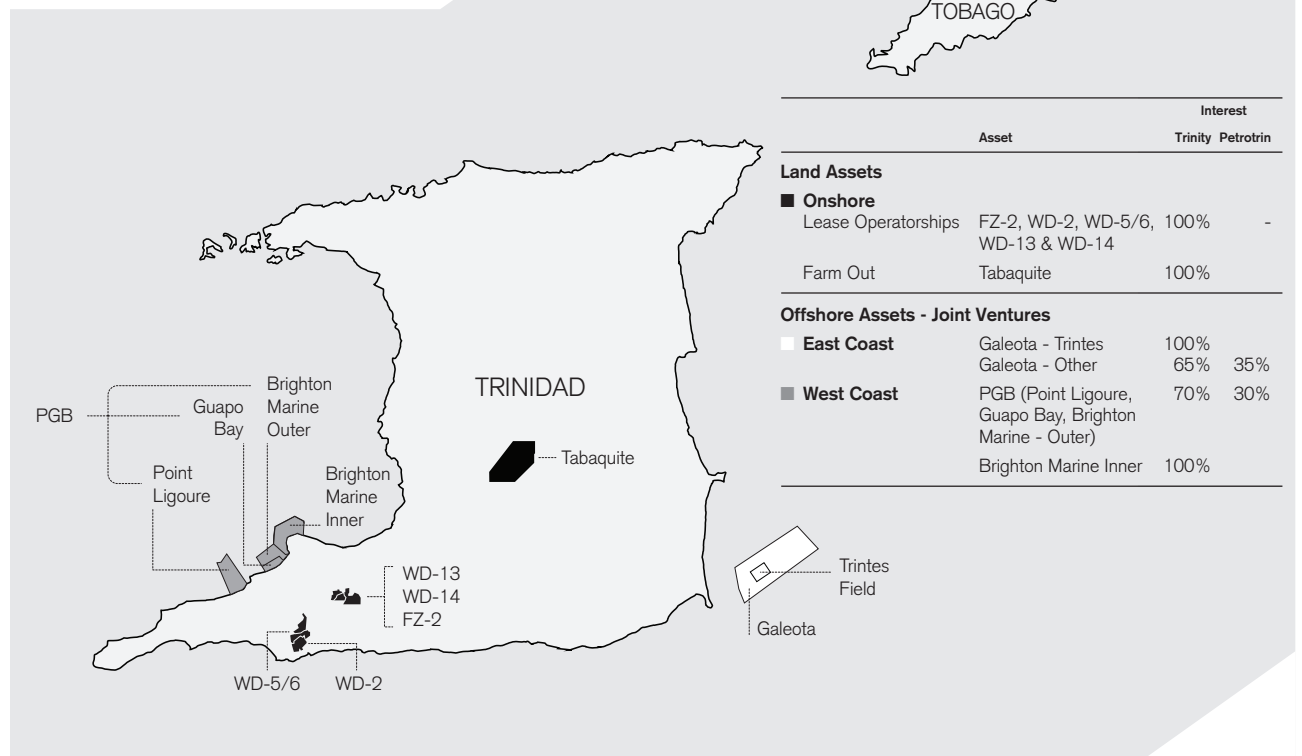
TOBAGO

| Asset | | Interest Trinity | Petrotrin |
|---|---|---|---|
| **Land Assets** | | | |
| **Onshore** | | | |
| Lease Operatorships | FZ-2, WD-2, WD-5/6, WD-13 & WD-14 | 100% | - |
| Farm Out | Tabaquite | 100% | |
| **Offshore Assets - Joint Ventures** | | | |
| **East Coast** | Galeota - Trintes | 100% | |
| | Galeota - Other | 65% | 35% |
| **West Coast** | PGB (Point Ligoure, Guapo Bay, Brighton Marine - Outer) | 70% | 30% |
| | Brighton Marine Inner | 100% | |

TRINIDAD

PGB

Brighton Marine Outer

Guapo Bay

Point Ligoure

Brighton Marine Inner

Tabaquite

WD-13
WD-14
FZ-2

WD-5/6

WD-2

Trintes Field

Galeota